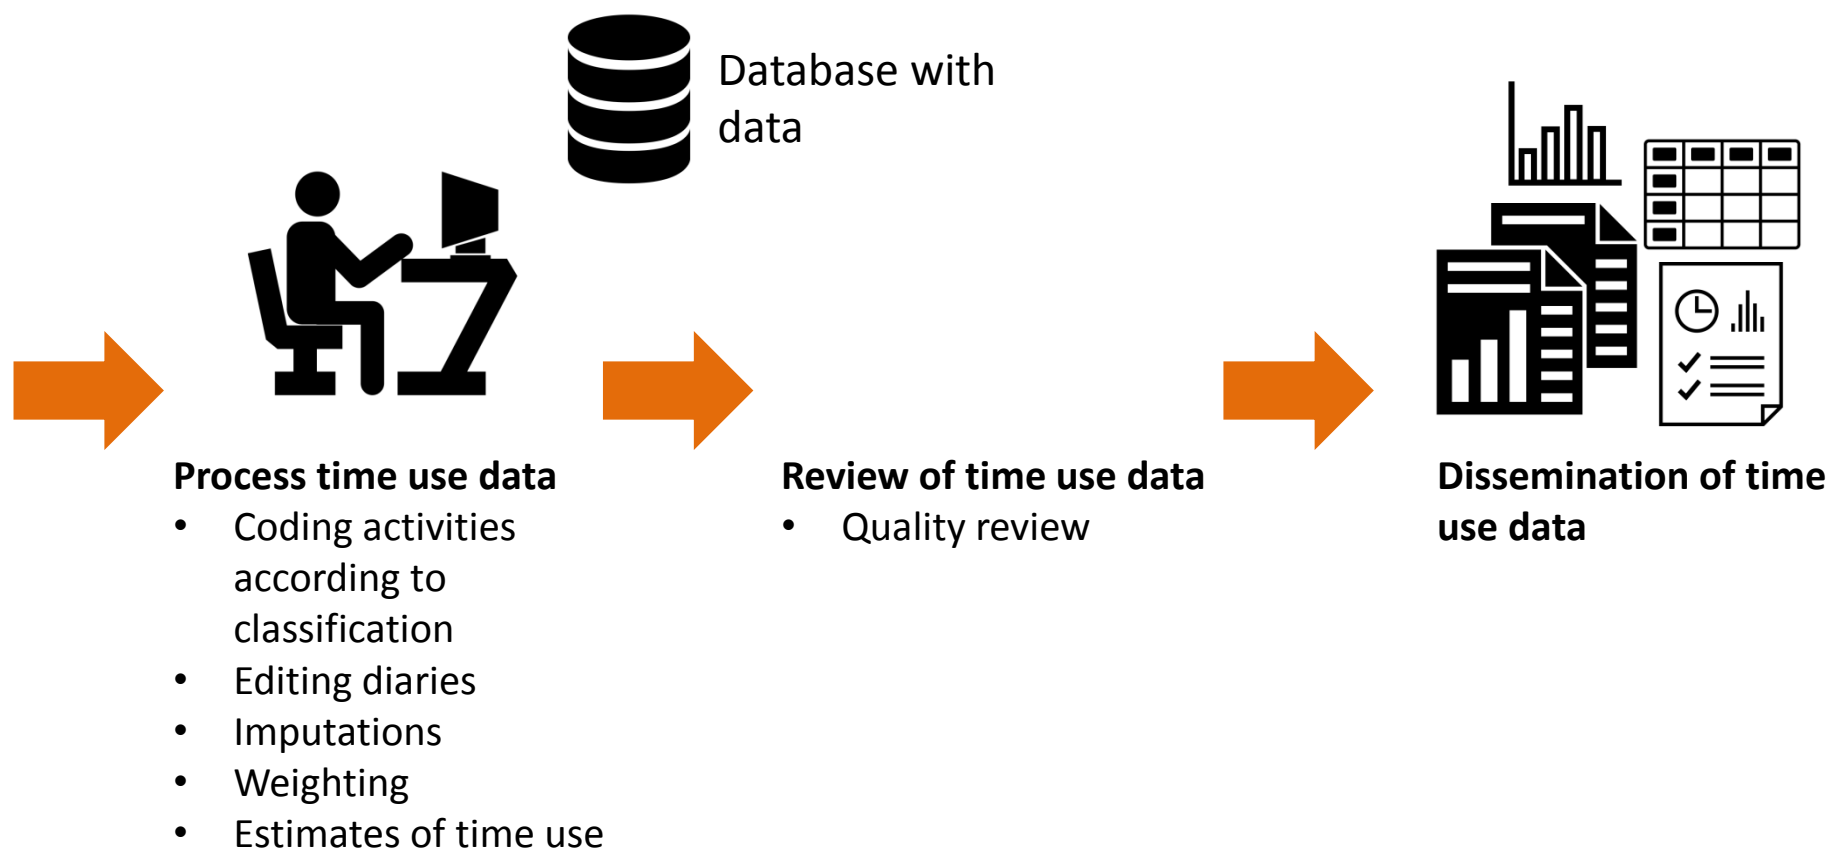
Database with data

**Process time use data**
- Coding activities according to classification
- Editing diaries
- Imputations
- Weighting
- Estimates of time use

**Review of time use data**
- Quality review

**Dissemination of time use data**